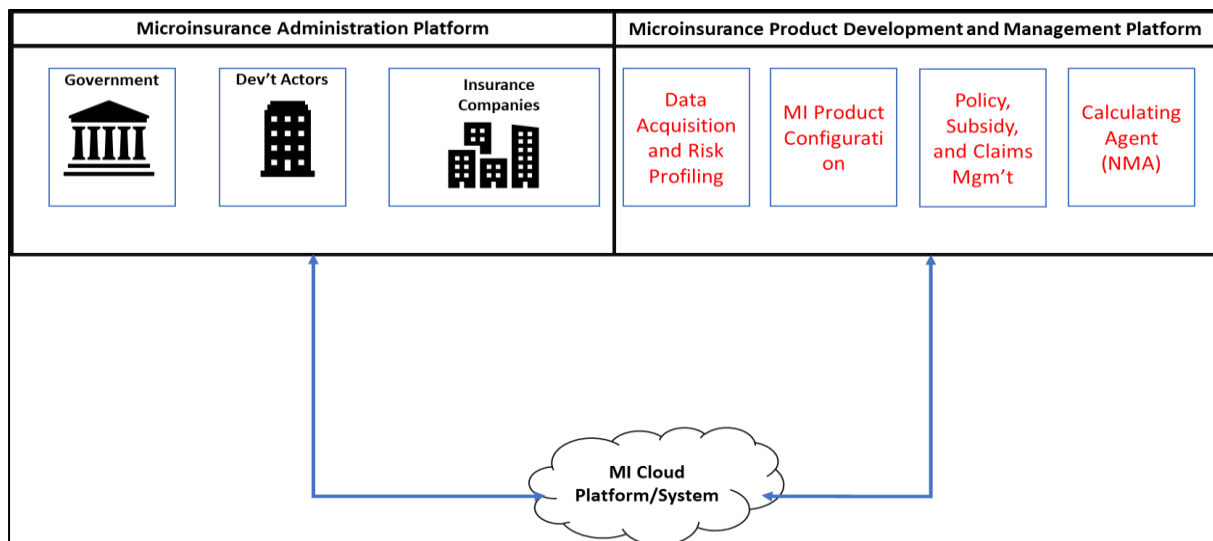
Microinsurance Administration Platform

Government

Dev't Actors

Insurance Companies

Microinsurance Product Development and Management Platform

Data Acquisition and Risk Profiling

MI Product Configurati on

Policy, Subsidy, and Claims Mgm't

Calculating Agent (NMA)

MI Cloud Platform/System